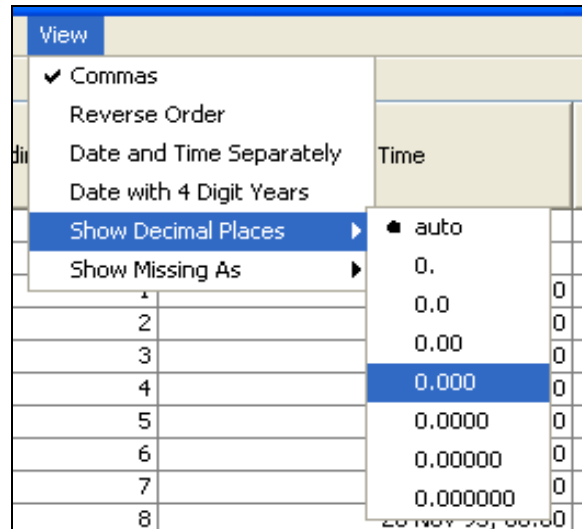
View
✔ Commas
Reverse Order
Date and Time Separately
Date with 4 Digit Years
Show Decimal Places
Show Missing As

di
Time

auto
0.
0.0
0.00
0.000
0.0000
0.00000
0.000000

1
2
3
4
5
6
7
8

0
0
0
0
0
0
0
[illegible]